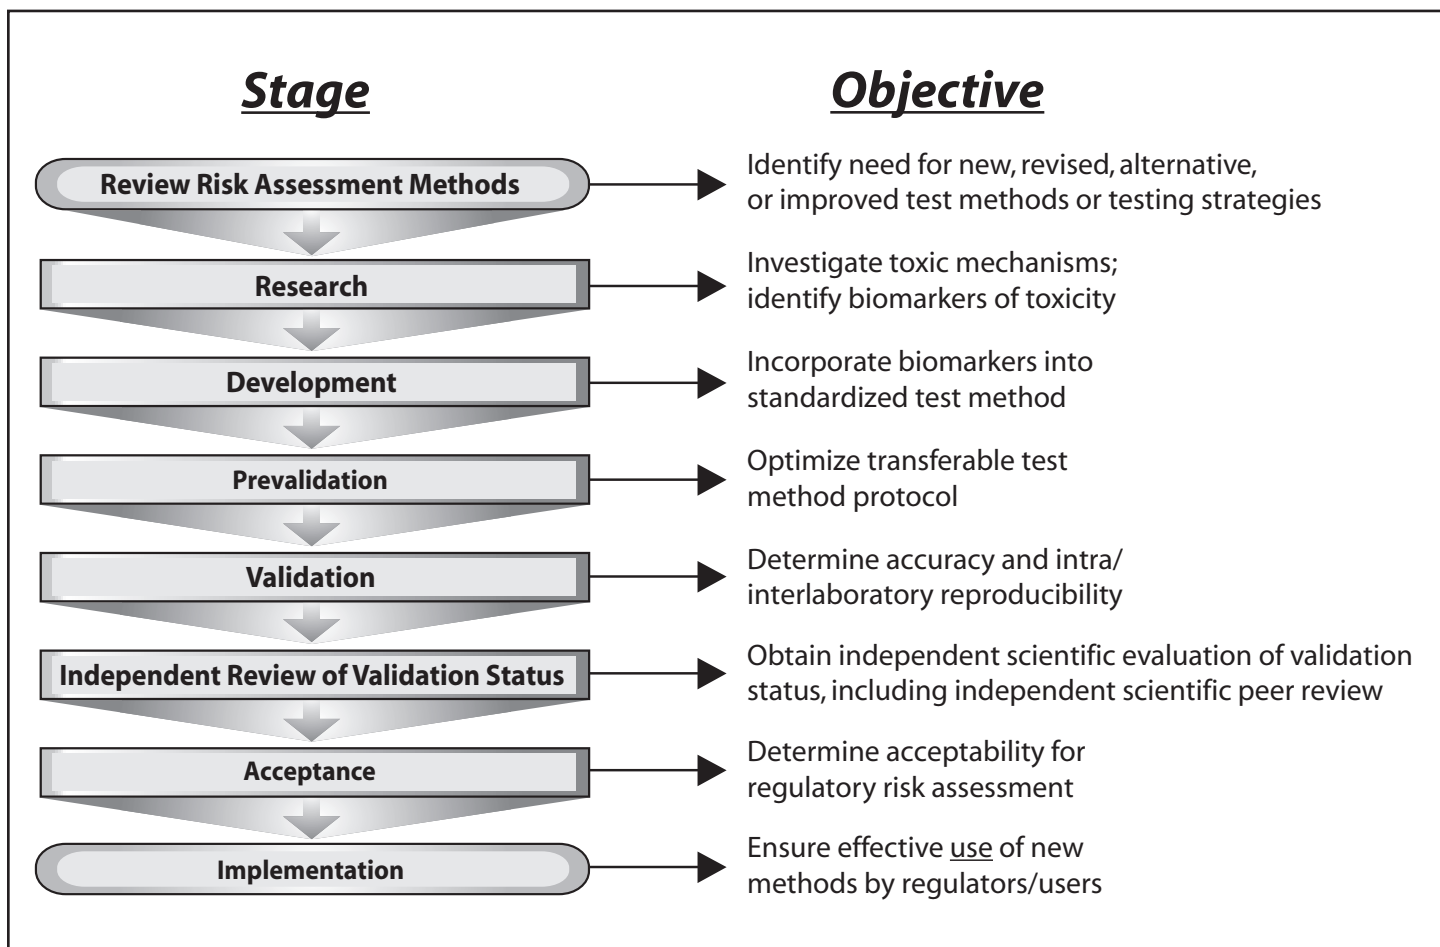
| Stage | Objective |
|---|---|
| Review Risk Assessment Methods | Identify need for new, revised, alternative, or improved test methods or testing strategies |
| Research | Investigate toxic mechanisms; identify biomarkers of toxicity |
| Development | Incorporate biomarkers into standardized test method |
| Prevalidation | Optimize transferable test method protocol |
| Validation | Determine accuracy and intra/interlaboratory reproducibility |
| Independent Review of Validation Status | Obtain independent scientific evaluation of validation status, including independent scientific peer review |
| Acceptance | Determine acceptability for regulatory risk assessment |
| Implementation | Ensure effective use of new methods by regulators/users |